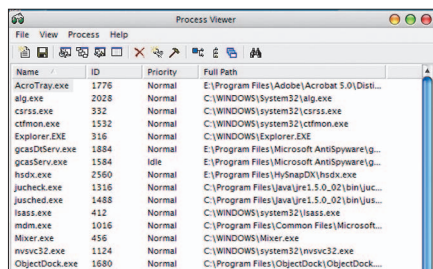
Process Viewer

File View Process Help

| Name | ID | Priority | Full Path |
|---|---|---|---|
| AcroTray.exe | 1776 | Normal | E:\Program Files\Adobe\Acrobat 5.0\Disti... |
| alg.exe | 2028 | Normal | C:\WINDOWS\System32\alg.exe |
| csrss.exe | 332 | Normal | C:\WINDOWS\system32\csrss.exe |
| ctfmon.exe | 1532 | Normal | C:\WINDOWS\system32\ctfmon.exe |
| Explorer.EXE | 316 | Normal | C:\WINDOWS\Explorer.EXE |
| gcasDtServ.exe | 1884 | Normal | E:\Program Files\Microsoft AntiSpyware\g... |
| gcasServ.exe | 1584 | Idle | E:\Program Files\Microsoft AntiSpyware\g... |
| hsdx.exe | 2560 | Normal | E:\Program Files\HySnapDX\hsdx.exe |
| jucheck.exe | 1316 | Normal | C:\Program Files\Java\jre1.5.0_02\bin\juc... |
| jusched.exe | 1488 | Normal | C:\Program Files\Java\jre1.5.0_02\bin\jus... |
| lsass.exe | 412 | Normal | C:\WINDOWS\system32\lsass.exe |
| mdm.exe | 1016 | Normal | C:\Program Files\Common Files\Microsoft... |
| Mixer.exe | 456 | Normal | C:\WINDOWS\Mixer.exe |
| nvsvc32.exe | 1124 | Normal | C:\WINDOWS\system32\nvsvc32.exe |
| ObjectDock.exe | 1680 | Normal | C:\Program Files\ObjectDock\ObjectDock... |